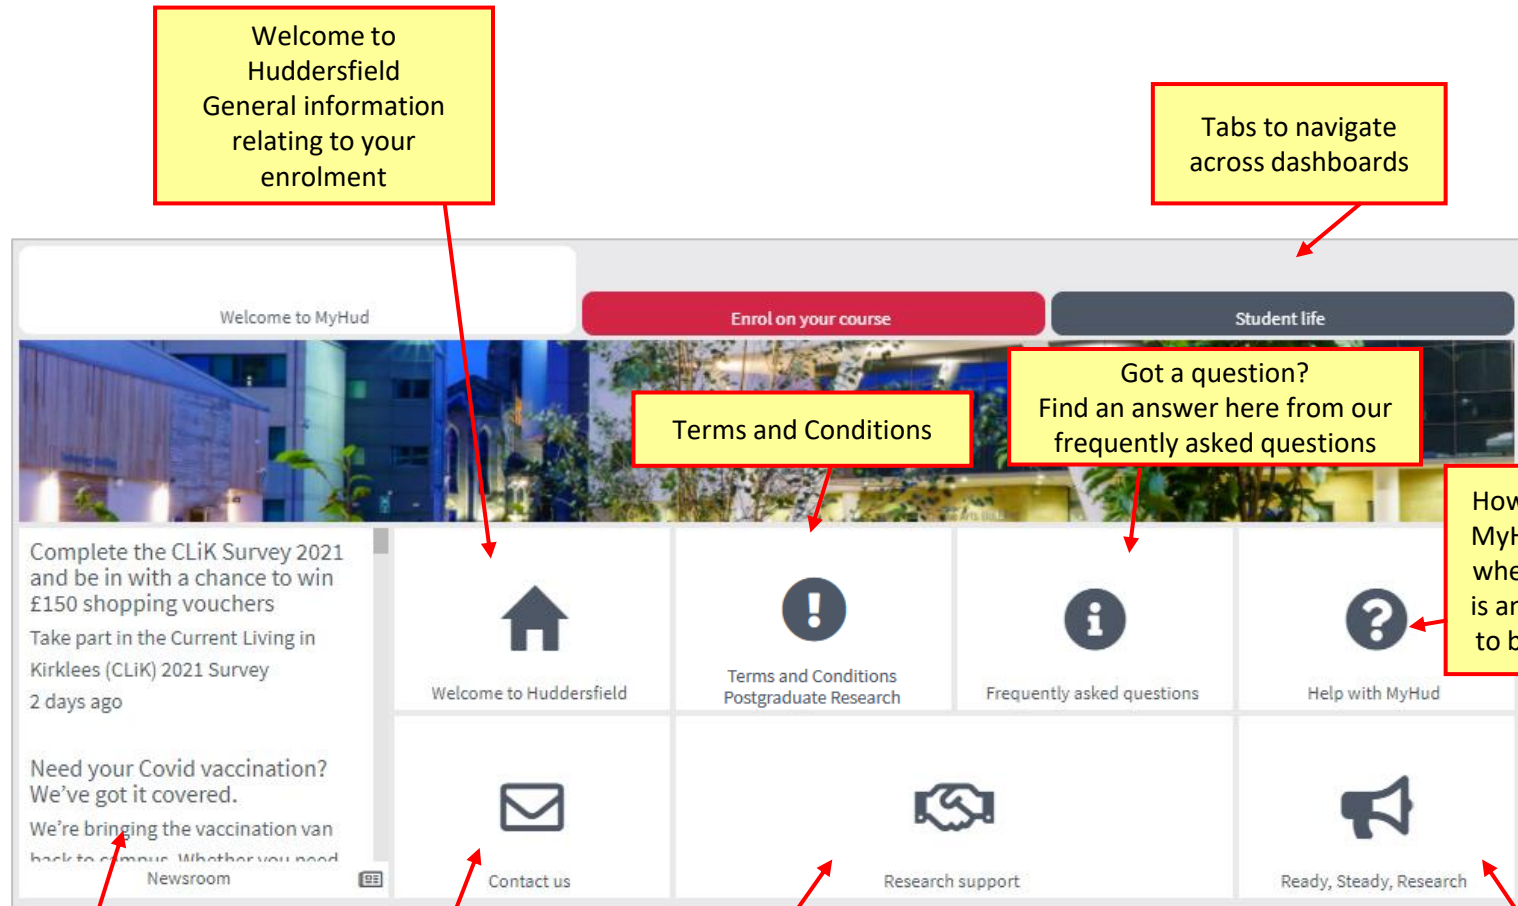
Welcome to Huddersfield General information relating to your enrolment

Tabs to navigate across dashboards

Welcome to MyHud

Enrol on your course

Student life

Terms and Conditions

Got a question? Find an answer here from our frequently asked questions

How MyH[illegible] whe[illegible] is ar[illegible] to b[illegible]

Complete the CLiK Survey 2021 and be in with a chance to win £150 shopping vouchers

Take part in the Current Living in Kirklees (CLiK) 2021 Survey

2 days ago

Need your Covid vaccination? We've got it covered.

We're bringing the vaccination van back to campus. Whether you need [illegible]

Newsroom

Welcome to Huddersfield

Terms and Conditions Postgraduate Research

Frequently asked questions

Help with MyHud

Contact us

Research support

Ready, Steady, Research